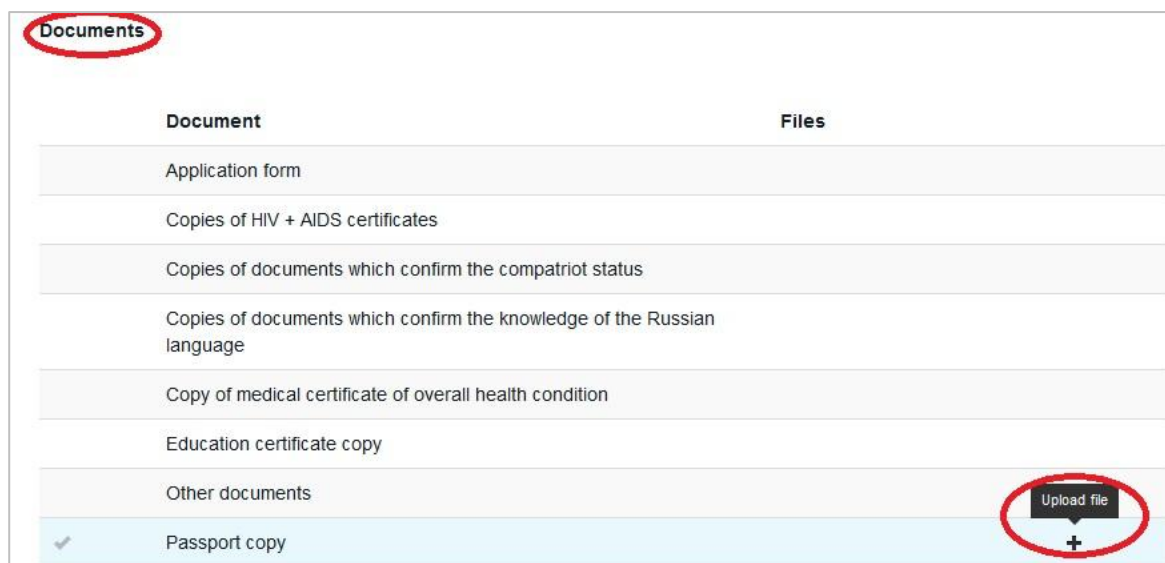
Documents

| Document | Files |
|---|---|
| Application form | |
| Copies of HIV + AIDS certificates | |
| Copies of documents which confirm the compatriot status | |
| Copies of documents which confirm the knowledge of the Russian language | |
| Copy of medical certificate of overall health condition | |
| Education certificate copy | |
| Other documents | |
| Passport copy | Upload file + |